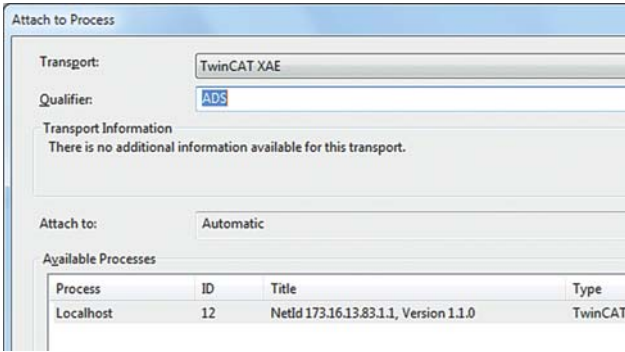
Attach to Process

Transport: TwinCAT XAE

Qualifier: ADS

Transport Information
There is no additional information available for this transport.

Attach to: Automatic

Available Processes

| Process | ID | Title | Type |
|---|---|---|---|
| Localhost | 12 | NetId 173.16.13.83.1.1, Version 1.1.0 | TwinCAT |